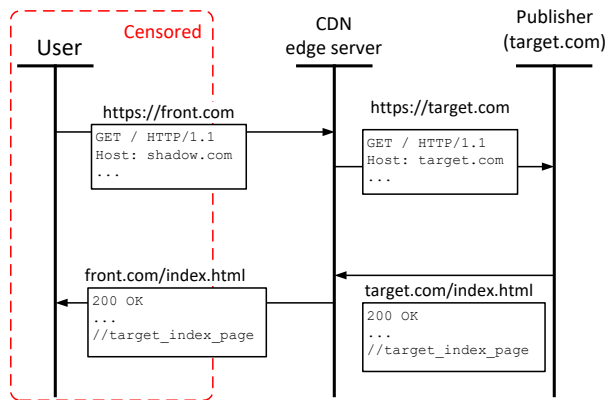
Censored

User

CDN
edge server

Publisher
(target.com)

https://front.com

GET / HTTP/1.1
Host: shadow.com
...

https://target.com

GET / HTTP/1.1
Host: target.com
...

front.com/index.html

200 OK
...
//target_index_page

target.com/index.html

200 OK
...
//target_index_page